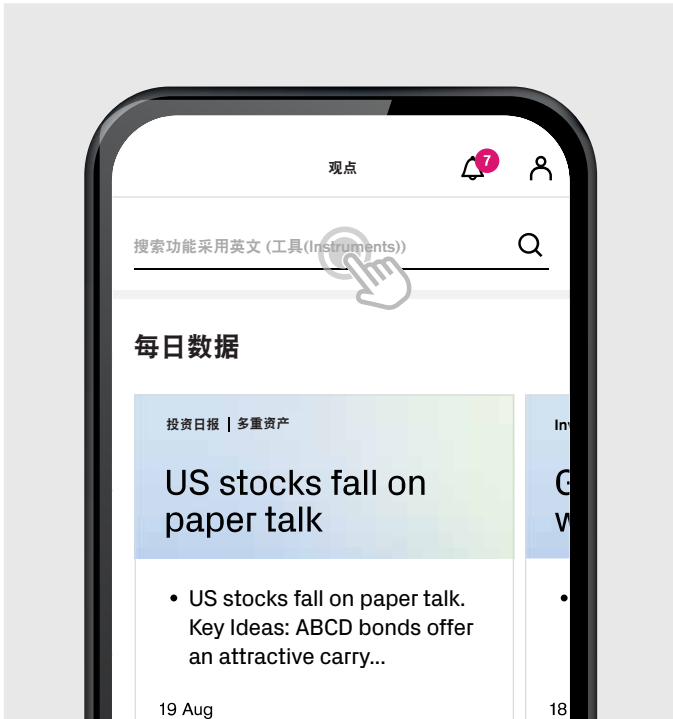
观点

7

搜索功能采用英文 (工具(Instruments))

每日数据

投资日报 | 多重资产

US stocks fall on paper talk

• US stocks fall on paper talk. Key Ideas: ABCD bonds offer an attractive carry...

19 Aug

Inv

G

w

•

18